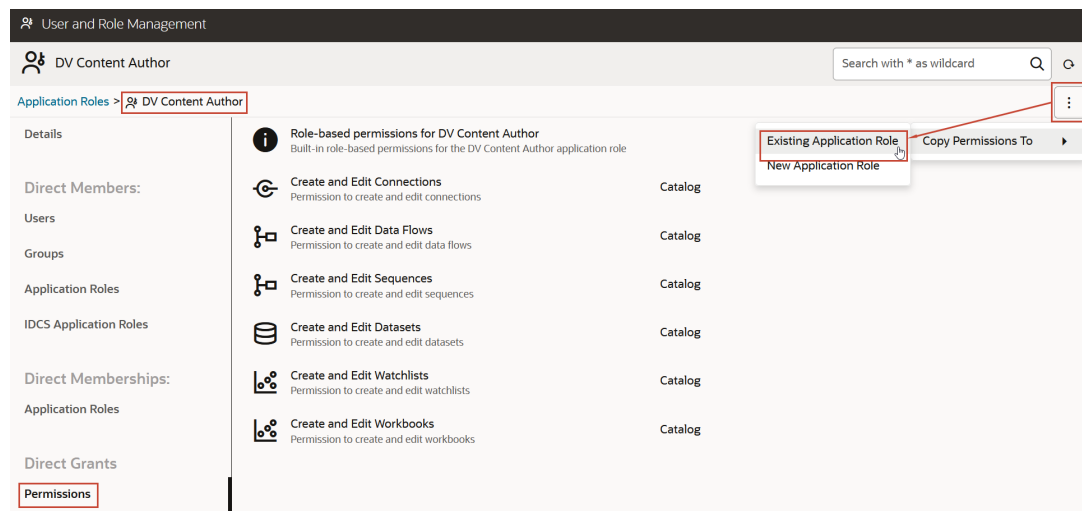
User and Role Management

DV Content Author

Search with * as wildcard

Application Roles > DV Content Author

Details

Direct Members:

Users

Groups

Application Roles

IDCS Application Roles

Direct Memberships:

Application Roles

Direct Grants

Permissions

Role-based permissions for DV Content Author
Built-in role-based permissions for the DV Content Author application role

Existing Application Role
New Application Role

Copy Permissions To

| | | |
|---|---|---|
| Create and Edit Connections | Permission to create and edit connections | Catalog |
| Create and Edit Data Flows | Permission to create and edit data flows | Catalog |
| Create and Edit Sequences | Permission to create and edit sequences | Catalog |
| Create and Edit Datasets | Permission to create and edit datasets | Catalog |
| Create and Edit Watchlists | Permission to create and edit watchlists | Catalog |
| Create and Edit Workbooks | Permission to create and edit workbooks | Catalog |